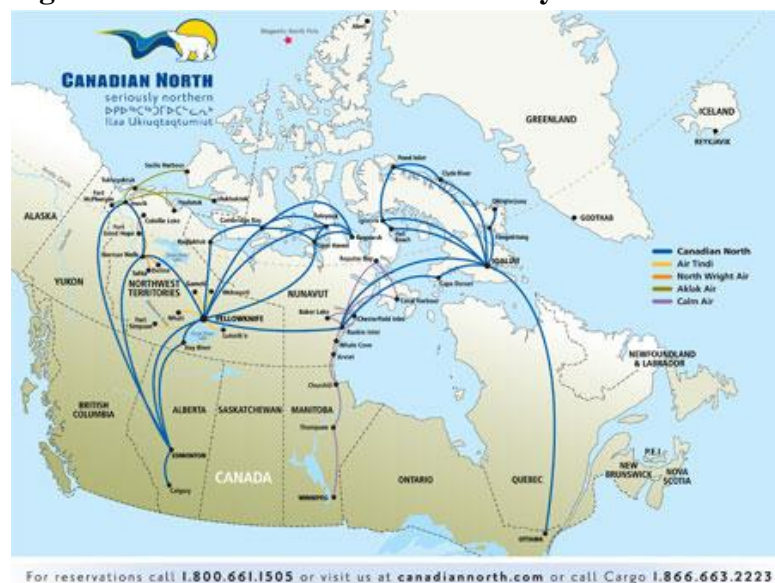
CANADIAN NORTH
seriously northern
ᐅᐸᓐᓇᕐᒥᐅᑕᖅᑐᑦ
Ilaa Ukiuqtaqtumiut

Magnetic North Pole

GREENLAND

ICELAND
REYKJAVIK

GOOTHAB

ALASKA

YUKON

NORTHWEST TERRITORIES

NUNAVUT

YELLOWKNIFE

IQALUIT

BRITISH COLUMBIA

ALBERTA

SASKATCHEWAN

MANITOBA

ONTARIO

QUEBEC

CANADA

EDMONTON

Calgary

WINNIPEG

OTTAWA

NEWFOUNDLAND & LABRADOR

NEW BRUNSWICK

P.E.I.

NOVA SCOTIA

Inuvik

Tuktoyaktuk

Sachs Harbour

Paulatuk

Ulukhaktok

Norman Wells

Cambridge Bay

Kugluktuk

Taloyoak

Gjoa Haven

Kugaaruk

Igloolik

Pond Inlet

Clyde River

Qikiqtarjuaq

Pangnirtung

Cape Dorset

Coral Harbour

Baker Lake

Chesterfield Inlet

Rankin Inlet

Whale Cove

Arviat

Churchill

Thompson

Hay River

Fort Simpson

Lutsel K'e

Hall Beach

Repulse Bay

Canadian North
Air Tindi
North Wright Air
Aklak Air
Calm Air

For reservations call 1.800.661.1505 or visit us at canadiannorth.com or call Cargo 1.866.663.2223